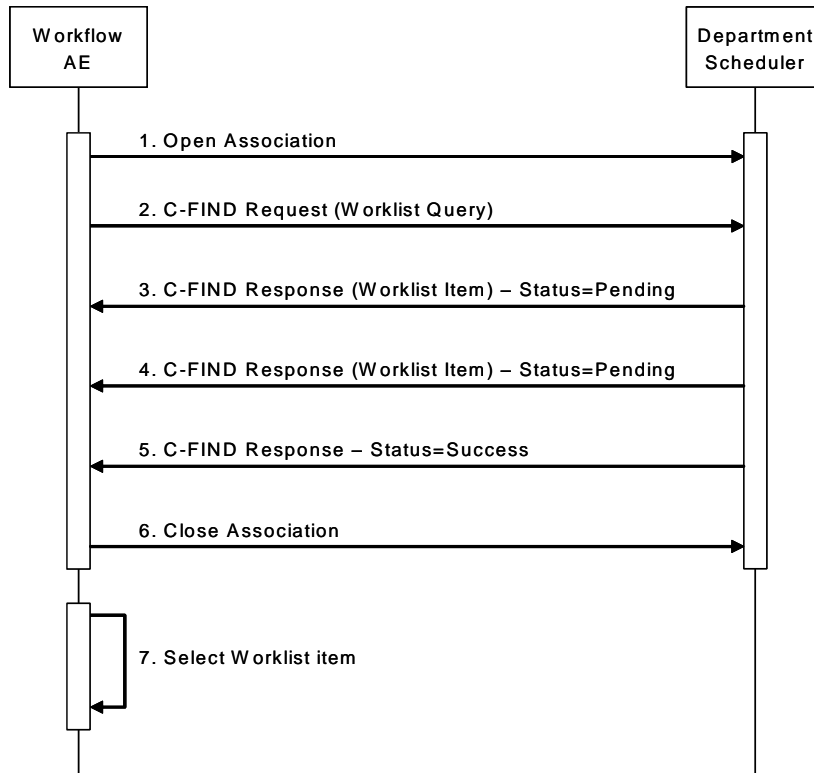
Workflow AE

Department Scheduler

1. Open Association

2. C-FIND Request (Worklist Query)

3. C-FIND Response (Worklist Item) – Status=Pending

4. C-FIND Response (Worklist Item) – Status=Pending

5. C-FIND Response – Status=Success

6. Close Association

7. Select Worklist item